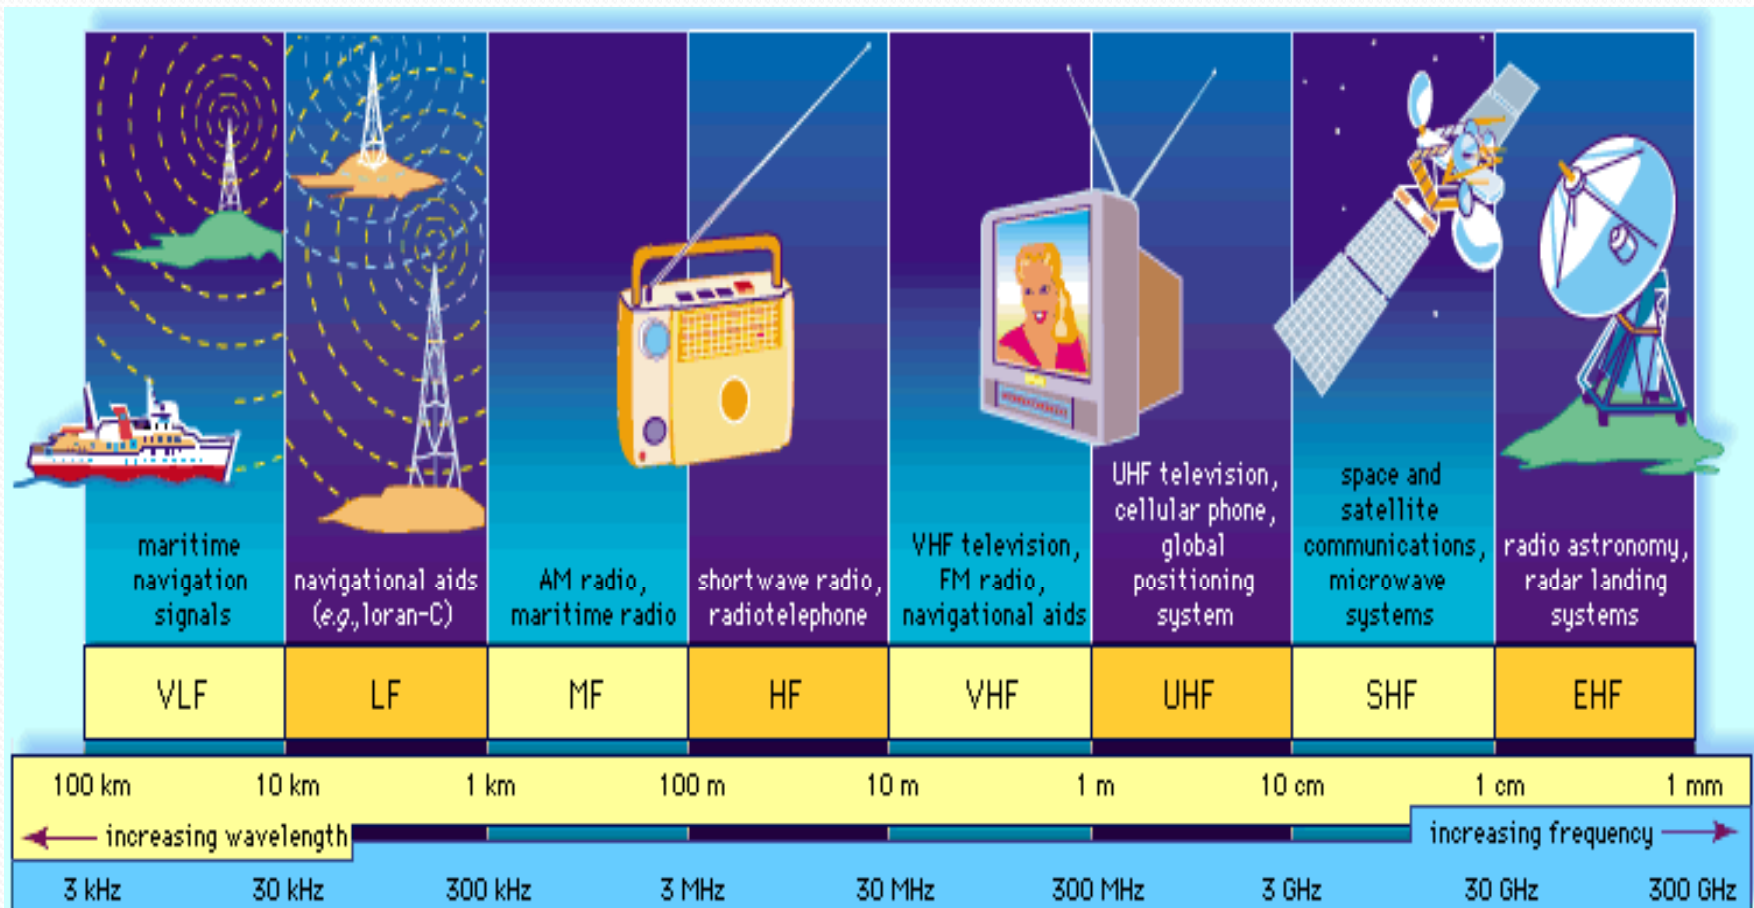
maritime navigation signals

navigational aids (e.g., loran-C)

AM radio, maritime radio

shortwave radio, radiotelephone

VHF television, FM radio, navigational aids

UHF television, cellular phone, global positioning system

space and satellite communications, microwave systems

radio astronomy, radar landing systems

| VLF | LF | MF | HF | VHF | UHF | SHF | EHF |
|---|---|---|---|---|---|---|---|

100 km 10 km 1 km 100 m 10 m 1 m 10 cm 1 cm 1 mm

increasing wavelength

increasing frequency

3 kHz 30 kHz 300 kHz 3 MHz 30 MHz 300 MHz 3 GHz 30 GHz 300 GHz